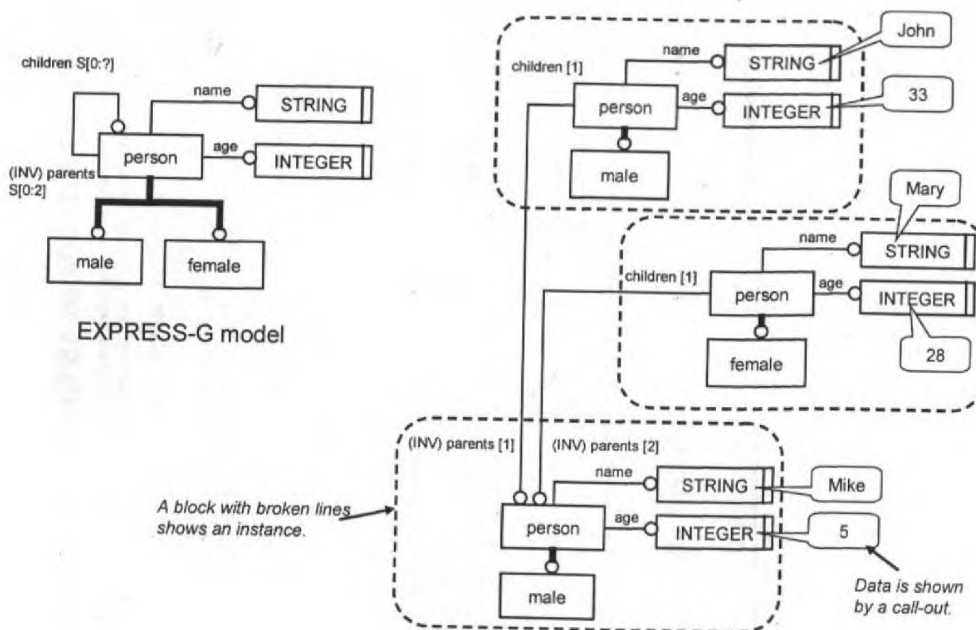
children S[0:?]

name

STRING

person

age

INTEGER

(INV) parents S[0:2]

male

female

EXPRESS-G model

children [1]

name

STRING

John

person

age

INTEGER

33

male

Mary

name

STRING

children [1]

person

age

INTEGER

28

female

(INV) parents [1]

(INV) parents [2]

name

STRING

Mike

A block with broken lines shows an instance.

person

age

INTEGER

5

male

Data is shown by a call-out.